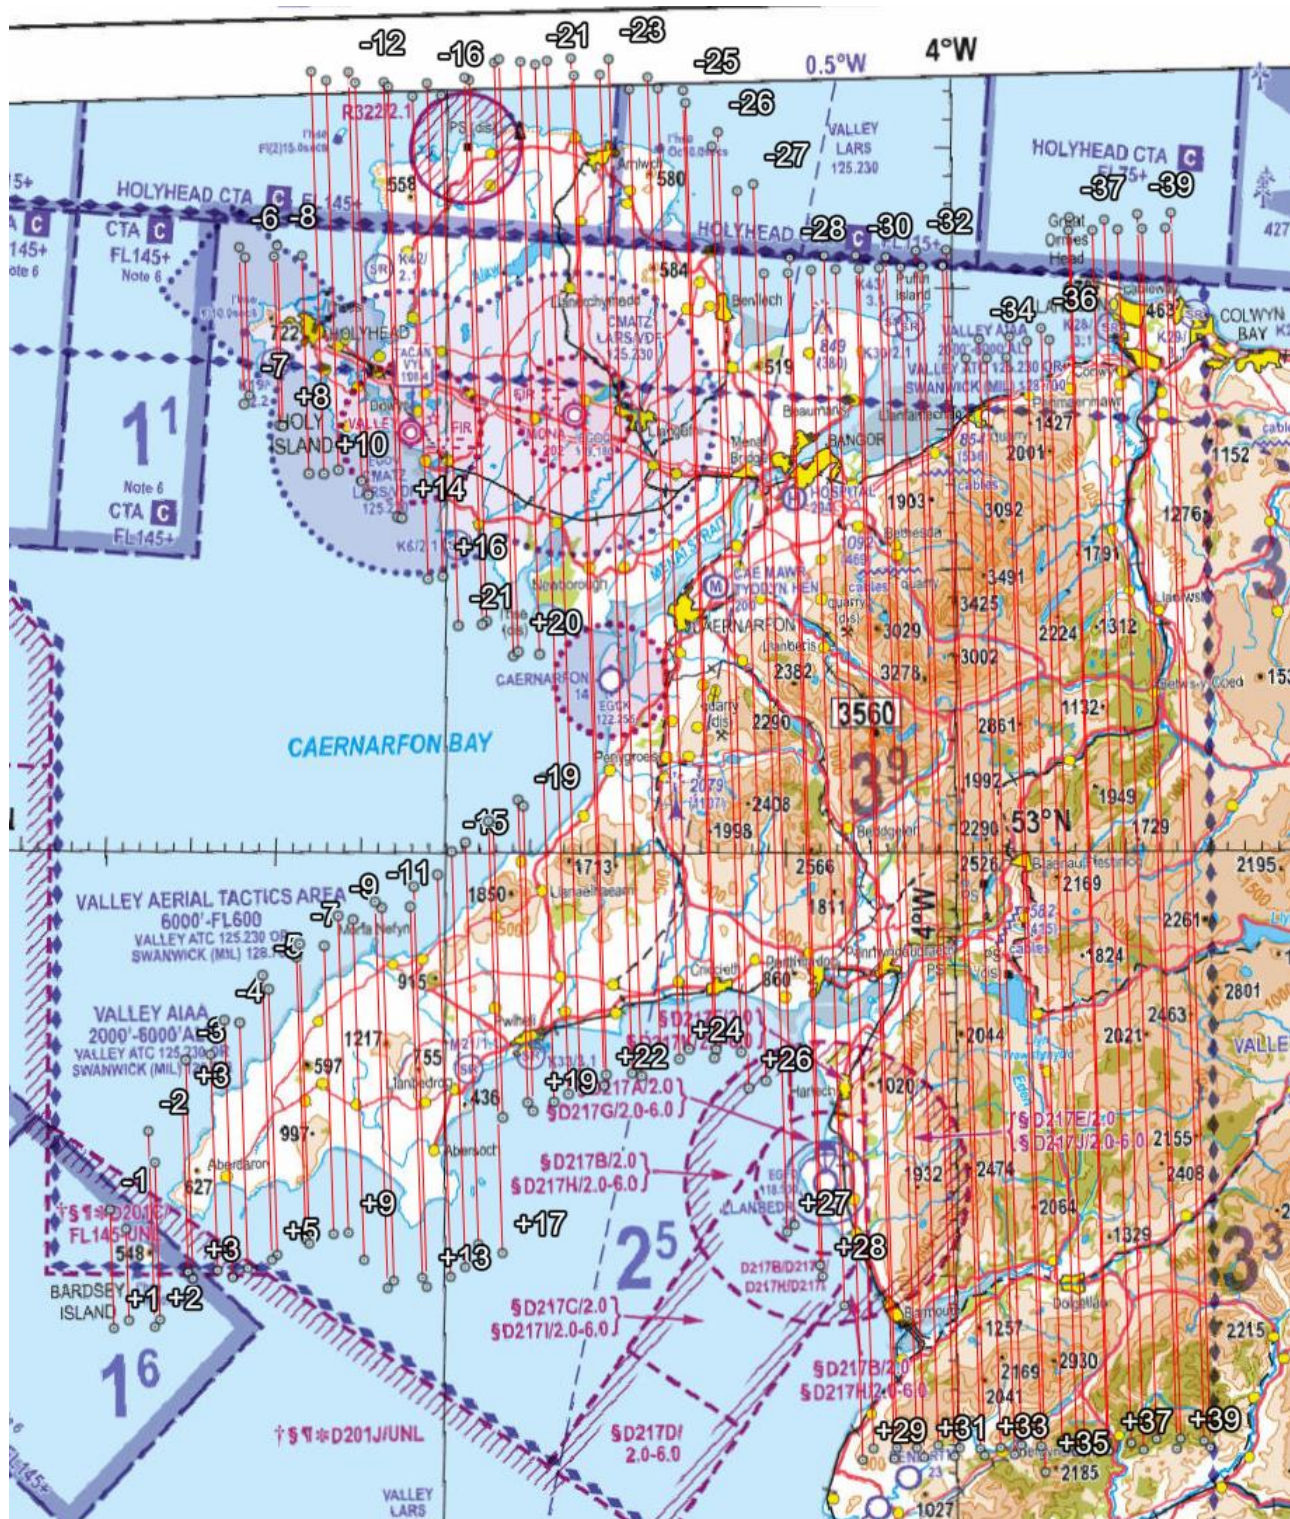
-12 -16 -21 -23 -25 0.5°W 4°W
-26 -27
R322/2.1
VALLEY LARS 125.230
HOLYHEAD CTA C FL75+ -37 -39
HOLYHEAD CTA C FL145+
558 580
-6 -8
CTA C FL145+ Note 6
HOLYHEAD -28 C -30 -32 FL145+
Great Ormes Head
584
Amlwch
722 HOLYHEAD
-7
+8
HOLY ISLAND +10
1¹
Note 6
CTA C FL145+
+14
+16
-21
+20
CAERNARFON
CAERNARFON BAY
-19
-15
-34 -36
VALLEY AIAA
463 COLWYN BAY
519
849 (380)
Puffin Island
BANGOR
1427
2001
1152
1903
3092
1276
1791
3491
3425
3029
2224
1312
3278
3002
2382
3560
2290
2861
1132
1992
2079
2408
1998
1949
2290 53°N
1729
39
1713
2566
2526
2169
2195
1850
1811
VALLEY AERIAL TACTICS AREA 6000'-FL600 VALLEY ATC 125.230 OR SWANWICK (MIL) 128.
-9 -11
-7
-5
-4
VALLEY AIAA 2000'-6000'A VALLEY ATC 125.230 OR SWANWICK (MIL)
-3
+3
-2
-1
915
1217
597
755
436
997
627
548
BARDSEY ISLAND +1 +2
+3
+5
+9
+13
+17
+19
+22
+24
+26
+27
+28
860
1824
2261
2801
2463
2021
2044
1020
1932
2474
2064
2155
2408
1329
1257
2169
2930
2041
2185
2215
1027
§D217A/2.0
§D217G/2.0-6.0
§D217B/2.0
§D217H/2.0-6.0
§D217E/2.0
§D217J/2.0-6.0
§D217C/2.0
§D217I/2.0-6.0
§D217B/2.0
§D217H/2.0-6.0
§D217D/ 2.0-6.0
D217B/D217 D217H/D217
LLANBEDR
25
16
33
†§¶✻D201E/ FL145/UNL
†§¶✻D201J/UNL
VALLEY LARS
+29 +31 +33 +35 +37 +39